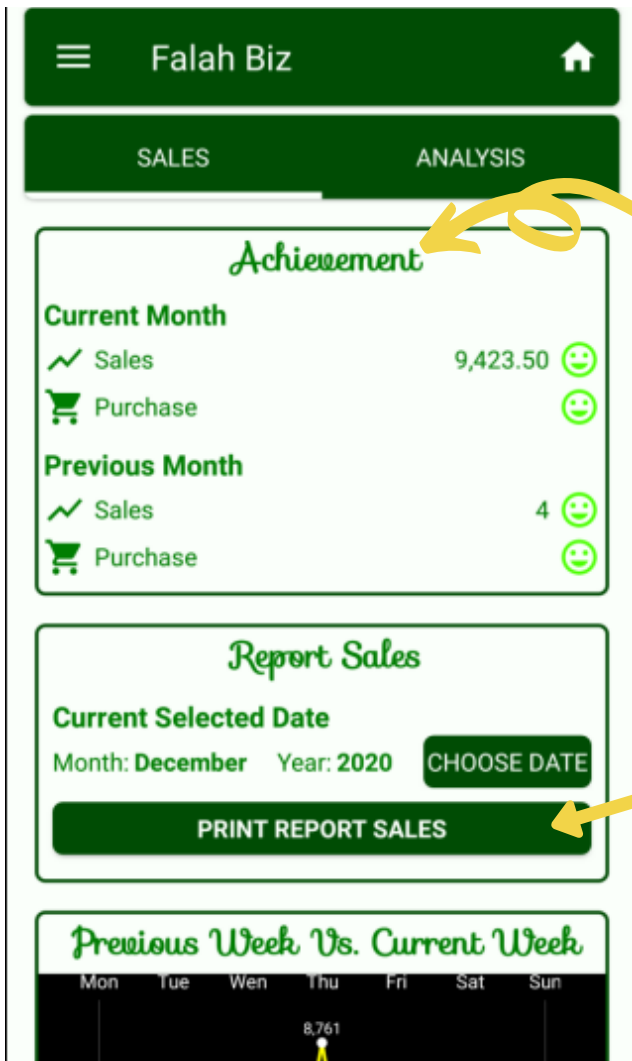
Falah Biz

SALES ANALYSIS

Achievement

Current Month

Sales 9,423.50

Purchase

Previous Month

Sales 4

Purchase

Report Sales

Current Selected Date

Month: December Year: 2020 CHOOSE DATE

PRINT REPORT SALES

Previous Week Vs. Current Week

Mon Tue Wen Thu Fri Sat Sun

8,761